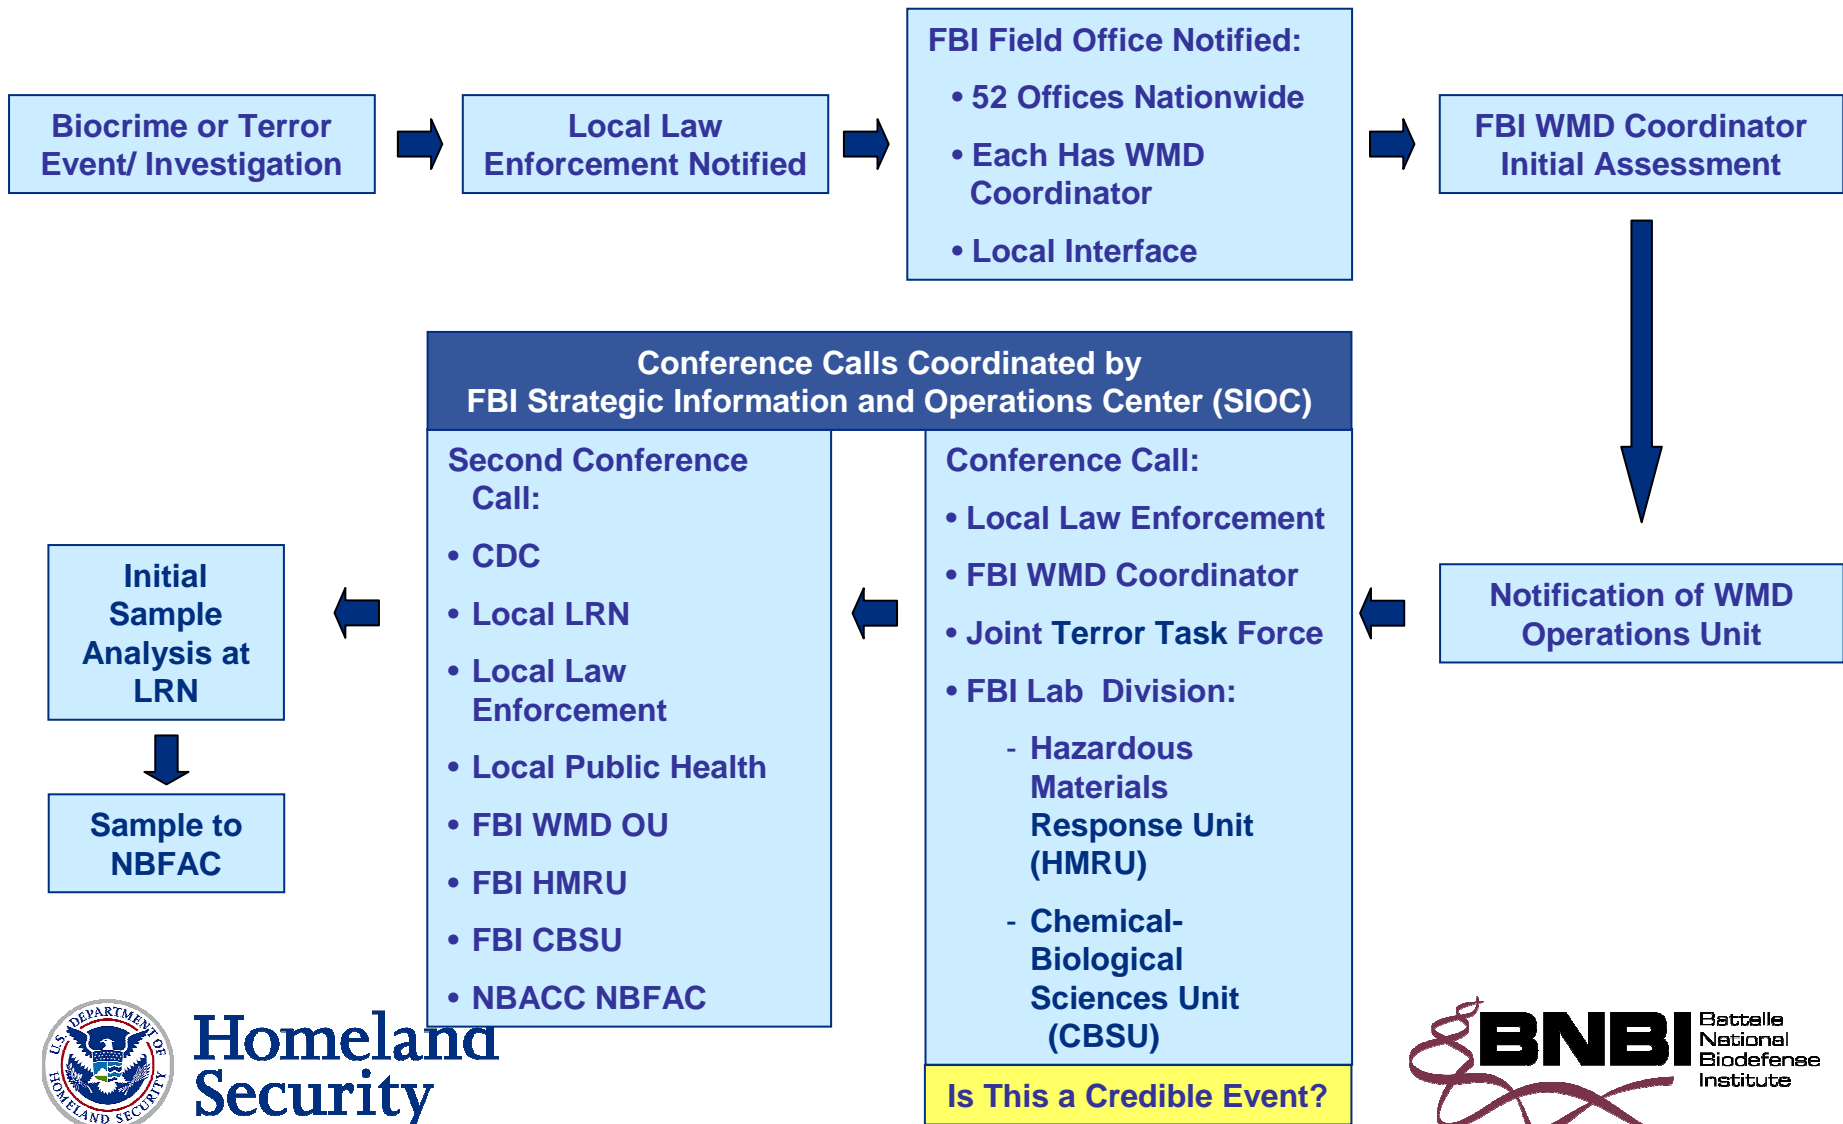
Biocrime or Terror Event/ Investigation

Local Law Enforcement Notified

FBI Field Office Notified:
• 52 Offices Nationwide
• Each Has WMD Coordinator
• Local Interface

FBI WMD Coordinator Initial Assessment

Notification of WMD Operations Unit

Conference Calls Coordinated by FBI Strategic Information and Operations Center (SIOC)

Conference Call:
• Local Law Enforcement
• FBI WMD Coordinator
• Joint Terror Task Force
• FBI Lab Division:
- Hazardous Materials Response Unit (HMRU)
- Chemical-Biological Sciences Unit (CBSU)

Is This a Credible Event?

Second Conference Call:
• CDC
• Local LRN
• Local Law Enforcement
• Local Public Health
• FBI WMD OU
• FBI HMRU
• FBI CBSU
• NBACC NBFAC

Initial Sample Analysis at LRN

Sample to NBFAC

U.S. DEPARTMENT OF HOMELAND SECURITY
Homeland Security

BNBI Battelle National Biodefense Institute